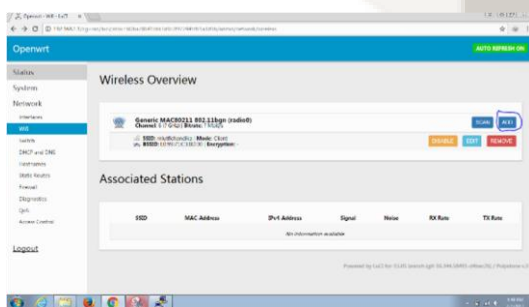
Openwrt - Wifi - LuCI

Openwrt

AUTO REFRESH ON

Status
System
Network
Interfaces
Wifi
Switch
DHCP and DNS
Hostnames
Static Routes
Firewall
Diagnostics
QoS
Access Control

Logout

Wireless Overview

Generic MAC80211 802.11bgn (radio0)
Channel: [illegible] | Bitrate: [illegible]

SCAN
ADD

SSID: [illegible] | Mode: Client
BSSID: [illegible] | Encryption: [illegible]

DISABLE
EDIT
REMOVE

Associated Stations

| SSID | MAC-Address | IPv4-Address | Signal | Noise | RX Rate | TX Rate |
|---|---|---|---|---|---|---|
| No information available | | | | | | |

Powered by LuCI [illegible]